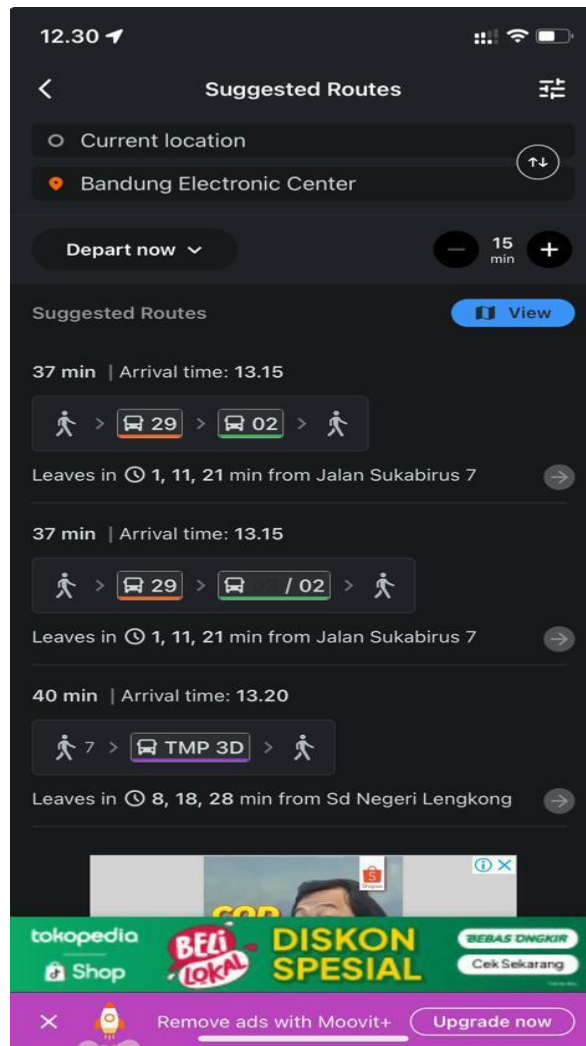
12.30

Suggested Routes

Current location
Bandung Electronic Center

Depart now
15 min

Suggested Routes
View

37 min | Arrival time: 13.15
29 > 02
Leaves in 1, 11, 21 min from Jalan Sukabirus 7

37 min | Arrival time: 13.15
29 > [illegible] / 02
Leaves in 1, 11, 21 min from Jalan Sukabirus 7

40 min | Arrival time: 13.20
7 > TMP 3D
Leaves in 8, 18, 28 min from Sd Negeri Lengkong

tokopedia Shop BELI LOKAL DISKON SPESIAL BEBAS ONGKIR Cek Sekarang

Remove ads with Moovit+ Upgrade now